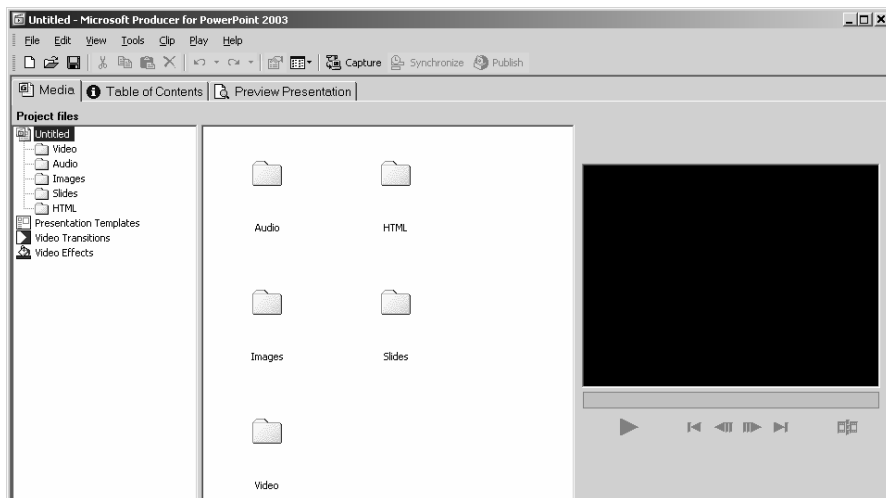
Untitled - Microsoft Producer for PowerPoint 2003

File Edit View Tools Clip Play Help

Capture Synchronize Publish

Media | Table of Contents | Preview Presentation

Project files

Untitled
Video
Audio
Images
Slides
HTML
Presentation Templates
Video Transitions
Video Effects

Audio

HTML

Images

Slides

Video